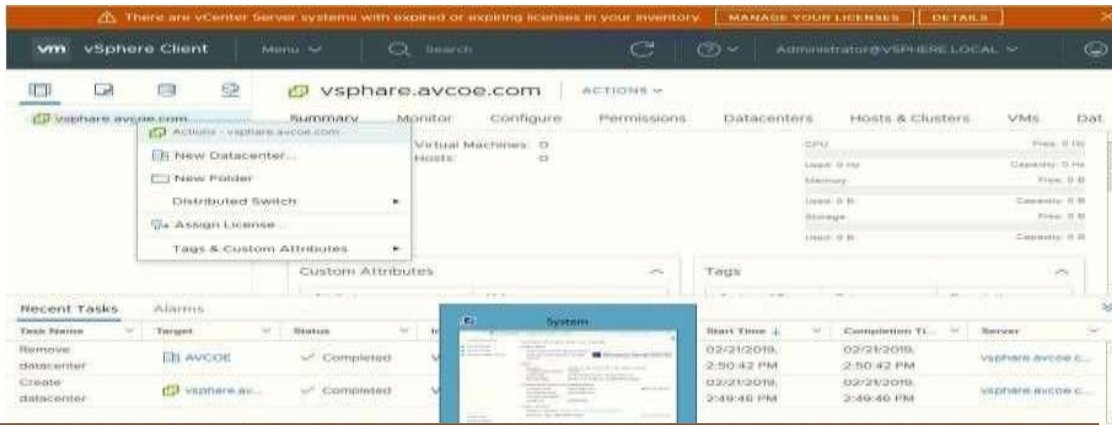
There are vCenter Server systems with expired or expiring licenses in your inventory. MANAGE YOUR LICENSES DETAILS

vm vSphere Client Menu Search Administrator@VSPHERE.LOCAL

vsphare.avcoe.com

vsphare.avcoe.com ACTIONS

Summary Monitor Configure Permissions Datacenters Hosts & Clusters VMs Dat

Actions - vsphare.avcoe.com
New Datacenter
New Folder
Distributed Switch
Assign License...
Tags & Custom Attributes

Virtual Machines: 0
Hosts: 0

CPU Free: 0 Hz
Used: 0 Hz Capacity: 0 Hz
Memory Free: 0 B
Used: 0 B Capacity: 0 B
Storage Free: 0 B
Used: 0 B Capacity: 0 B

Custom Attributes

Tags

Recent Tasks Alarms

System

| Task Name | Target | Status | | Start Time | Completion Ti... | Server |
|---|---|---|---|---|---|---|
| Remove datacenter | AVCOE | Completed | | 02/21/2019, 2:50:42 PM | 02/21/2019, 2:50:42 PM | vsphare.avcoe.c... |
| Create datacenter | vsphare.av... | Completed | | 02/21/2019, 2:49:46 PM | 02/21/2019, 2:49:46 PM | vsphare.avcoe.c... |